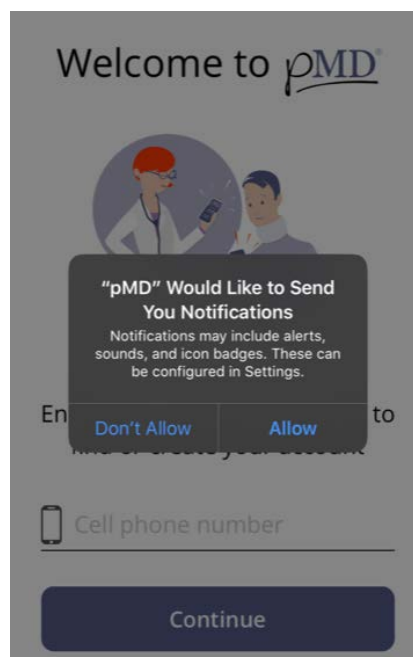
Welcome to pMD

"pMD" Would Like to Send You Notifications

Notifications may include alerts, sounds, and icon badges. These can be configured in Settings.

Don't Allow

Allow

En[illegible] to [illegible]

Cell phone number

Continue